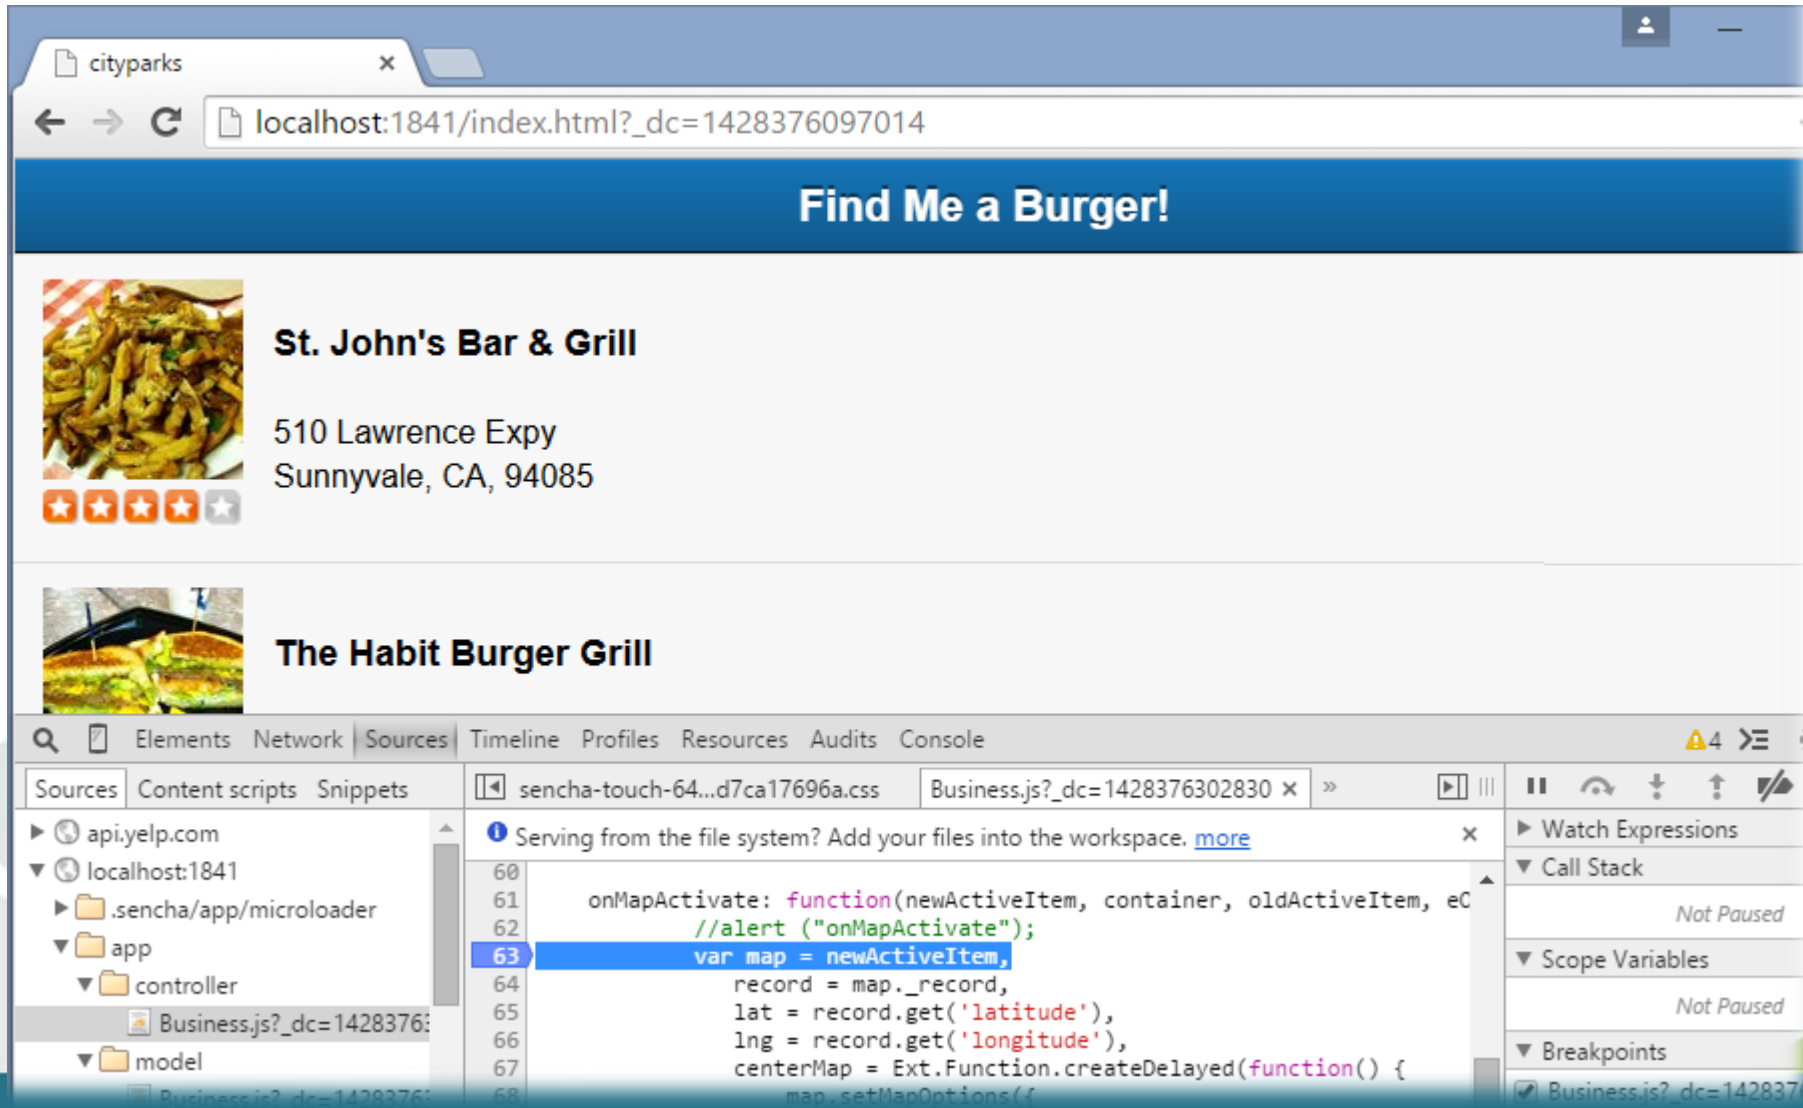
cityparks ×

localhost:1841/index.html?_dc=1428376097014

Find Me a Burger!

St. John's Bar & Grill

510 Lawrence Expy
Sunnyvale, CA, 94085

The Habit Burger Grill

Elements Network Sources Timeline Profiles Resources Audits Console 4

Sources Content scripts Snippets

sencha-touch-64...d7ca17696a.css Business.js?_dc=1428376302830 ×

api.yelp.com
localhost:1841
.sencha/app/microloader
app
controller
Business.js?_dc=14283763
model
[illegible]

Serving from the file system? Add your files into the workspace. more ×

60
61 onMapActivate: function(newActiveItem, container, oldActiveItem, eO
62 //alert ("onMapActivate");
63 var map = newActiveItem,
64 record = map._record,
65 lat = record.get('latitude'),
66 lng = record.get('longitude'),
67 centerMap = Ext.Function.createDelayed(function() {
68 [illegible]

Watch Expressions
Call Stack
Not Paused
Scope Variables
Not Paused
Breakpoints
Business.js?_dc=142837